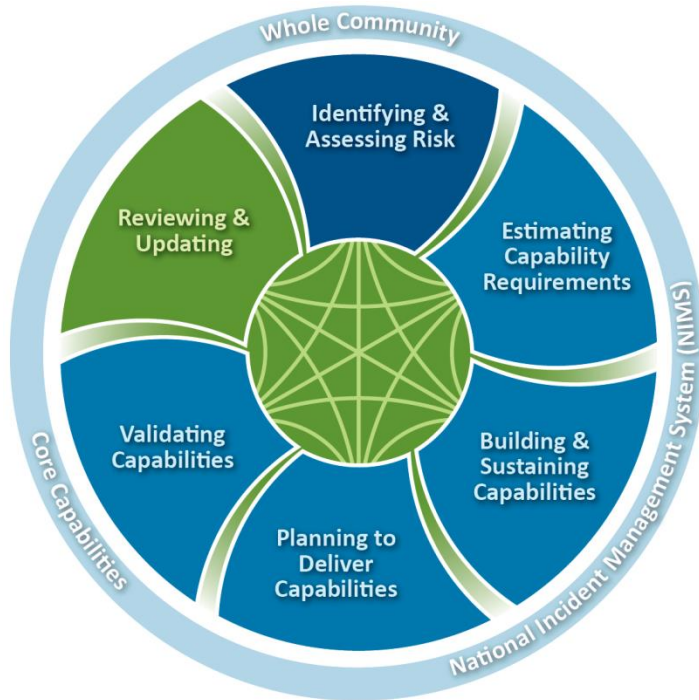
Whole Community

Identifying & Assessing Risk

Estimating Capability Requirements

Building & Sustaining Capabilities

Planning to Deliver Capabilities

Validating Capabilities

Reviewing & Updating

National Incident Management System (NIMS)

Core Capabilities